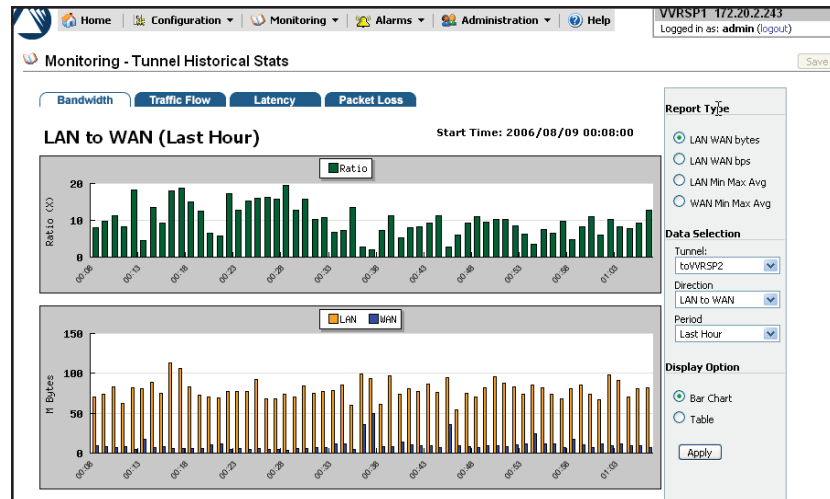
Home | Configuration ▾ | Monitoring ▾ | Alarms ▾ | Administration ▾ | Help

VVRSP1 172.20.2.243
Logged in as: admin (logout)

Monitoring - Tunnel Historical Stats

Save

Bandwidth | Traffic Flow | Latency | Packet Loss

LAN to WAN (Last Hour)

Start Time: 2006/08/09 00:08:00

Ratio

Ratio (X)
20
10
0
00:08 00:13 00:18 00:23 00:28 00:33 00:38 00:43 00:48 00:53 00:58 01:03

LAN WAN

M Bytes
150
100
50
0
00:08 00:13 00:18 00:23 00:28 00:33 00:38 00:43 00:48 00:53 00:58 01:03

Report Type
LAN WAN bytes
LAN WAN bps
LAN Min Max Avg
WAN Min Max Avg

Data Selection
Tunnel:
toVVRSP2
Direction
LAN to WAN
Period
Last Hour

Display Option
Bar Chart
Table

Apply